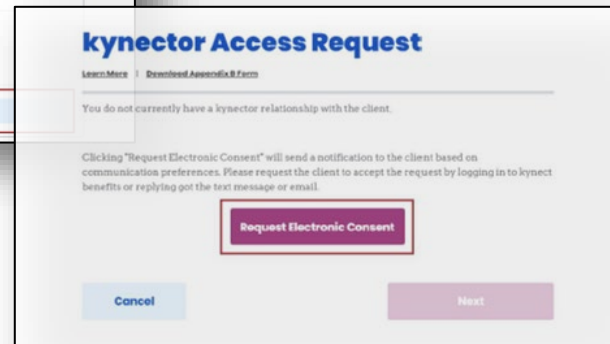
kynector Access Request

Learn More | Download Appendix B Form

You do not currently have a kynector relationship with the client.

Clicking "Request Electronic Consent" will send a notification to the client based on communication preferences. Please request the client to accept the request by logging in to kynect benefits or replying got the text message or email.

Request Electronic Consent

Cancel

Next